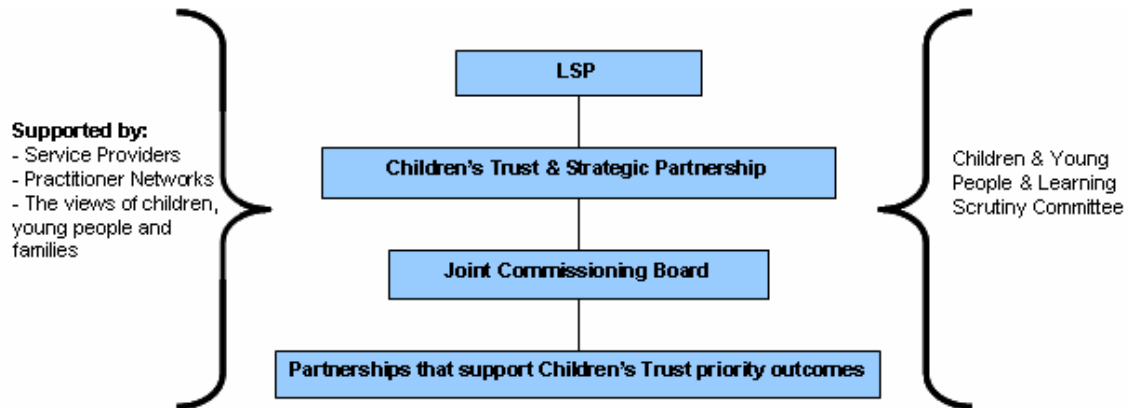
Supported by:
- Service Providers
- Practitioner Networks
- The views of children, young people and families

LSP

Children's Trust & Strategic Partnership

Joint Commissioning Board

Partnerships that support Children's Trust priority outcomes

Children & Young People & Learning Scrutiny Committee